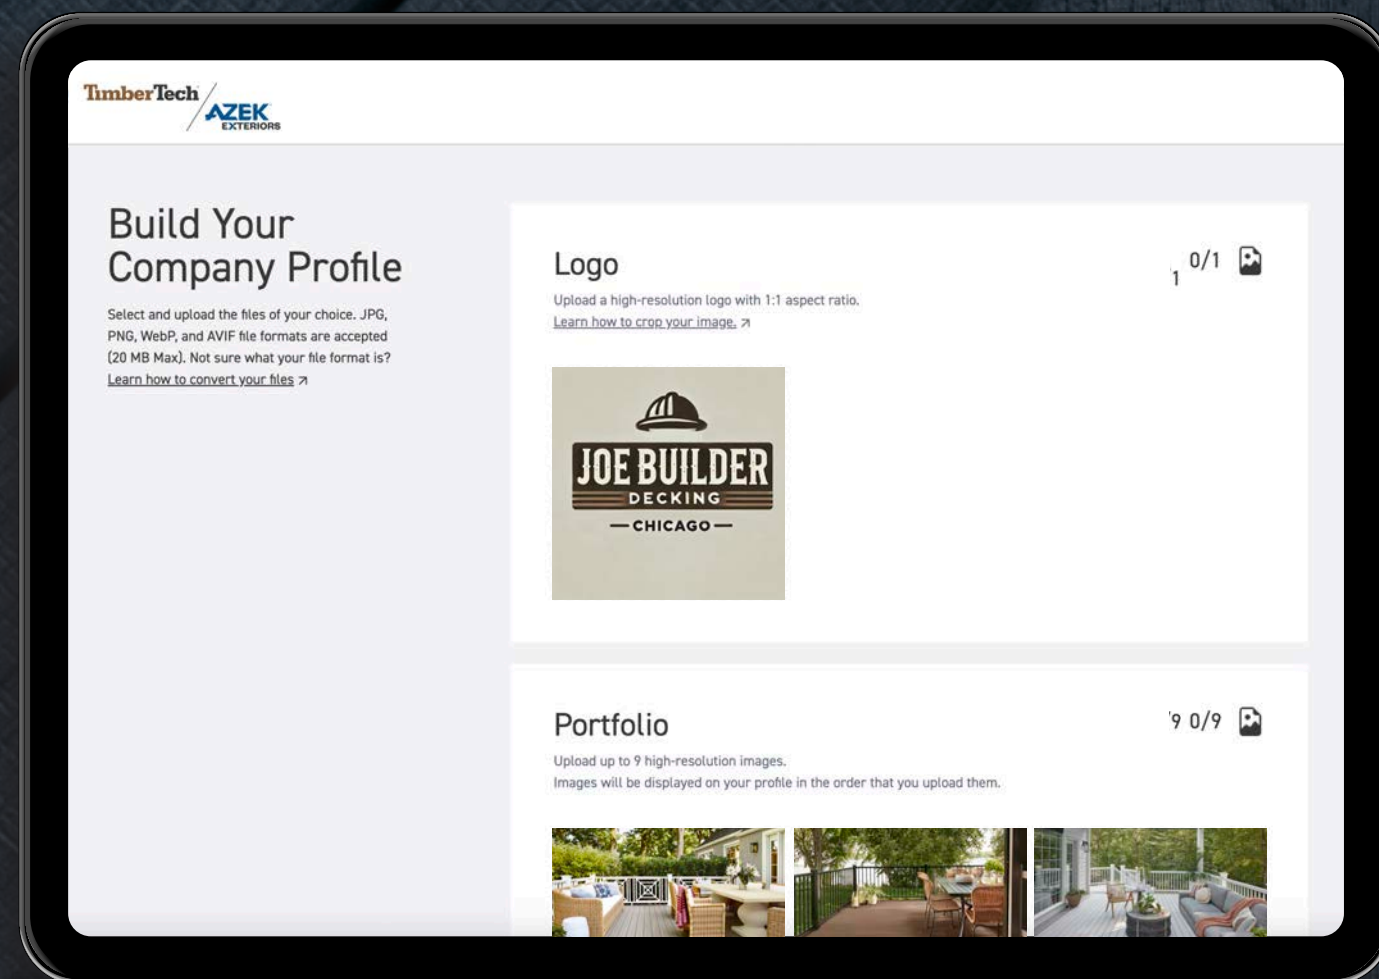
TimberTech AZEK EXTERIORS

Build Your Company Profile

Select and upload the files of your choice. JPG, PNG, WebP, and AVIF file formats are accepted (20 MB Max). Not sure what your file format is? Learn how to convert your files ↗

Logo

1 0/1

Upload a high-resolution logo with 1:1 aspect ratio.
Learn how to crop your image. ↗

JOE BUILDER
DECKING
— CHICAGO —

Portfolio

'9 0/9

Upload up to 9 high-resolution images.
Images will be displayed on your profile in the order that you upload them.